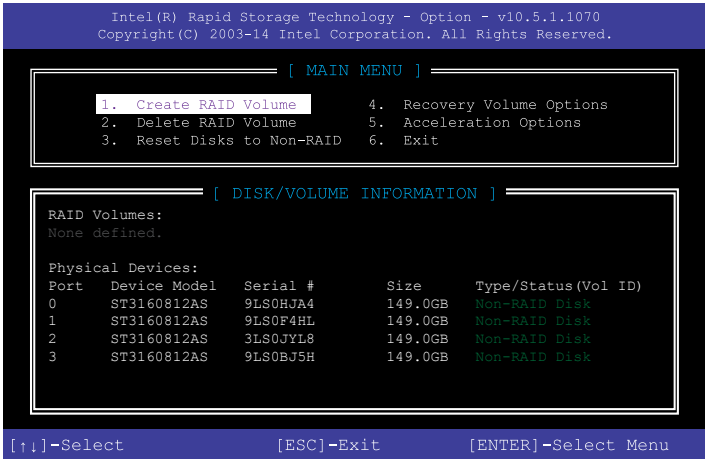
Intel(R) Rapid Storage Technology - Option - v10.5.1.1070
Copyright(C) 2003-14 Intel Corporation. All Rights Reserved.

[ MAIN MENU ]

1. Create RAID Volume
2. Delete RAID Volume
3. Reset Disks to Non-RAID

4. Recovery Volume Options
5. Acceleration Options
6. Exit

[ DISK/VOLUME INFORMATION ]

RAID Volumes:
None defined.

Physical Devices:

| Port | Device Model | Serial # | Size | Type/Status(Vol ID) |
|---|---|---|---|---|
| 0 | ST3160812AS | 9LS0HJA4 | 149.0GB | Non-RAID Disk |
| 1 | ST3160812AS | 9LS0F4HL | 149.0GB | Non-RAID Disk |
| 2 | ST3160812AS | 3LS0JYL8 | 149.0GB | Non-RAID Disk |
| 3 | ST3160812AS | 9LS0BJ5H | 149.0GB | Non-RAID Disk |

[↑↓]-Select [ESC]-Exit [ENTER]-Select Menu